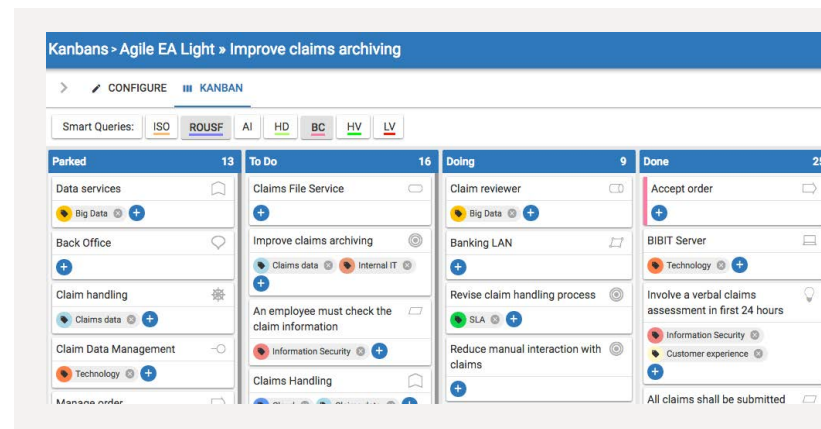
Kanbans › Agile EA Light » Improve claims archiving

CONFIGURE KANBAN

Smart Queries: ISO ROUSF AI HD BC HV LV

| Parked 13 | To Do 16 | Doing 9 | Done 2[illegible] |
|---|---|---|---|
| Data services<br>Big Data | Claims File Service | Claim reviewer<br>Big Data | Accept order |
| Back Office | Improve claims archiving<br>Claims data<br>Internal IT | Banking LAN | BIBIT Server<br>Technology |
| Claim handling<br>Claims data | An employee must check the claim information<br>Information Security | Revise claim handling process<br>SLA | Involve a verbal claims assessment in first 24 hours<br>Information Security<br>Customer experience |
| Claim Data Management<br>Technology | Claims Handling<br>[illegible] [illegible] | Reduce manual interaction with claims | All claims shall be submitted |
| Manage order | | | |